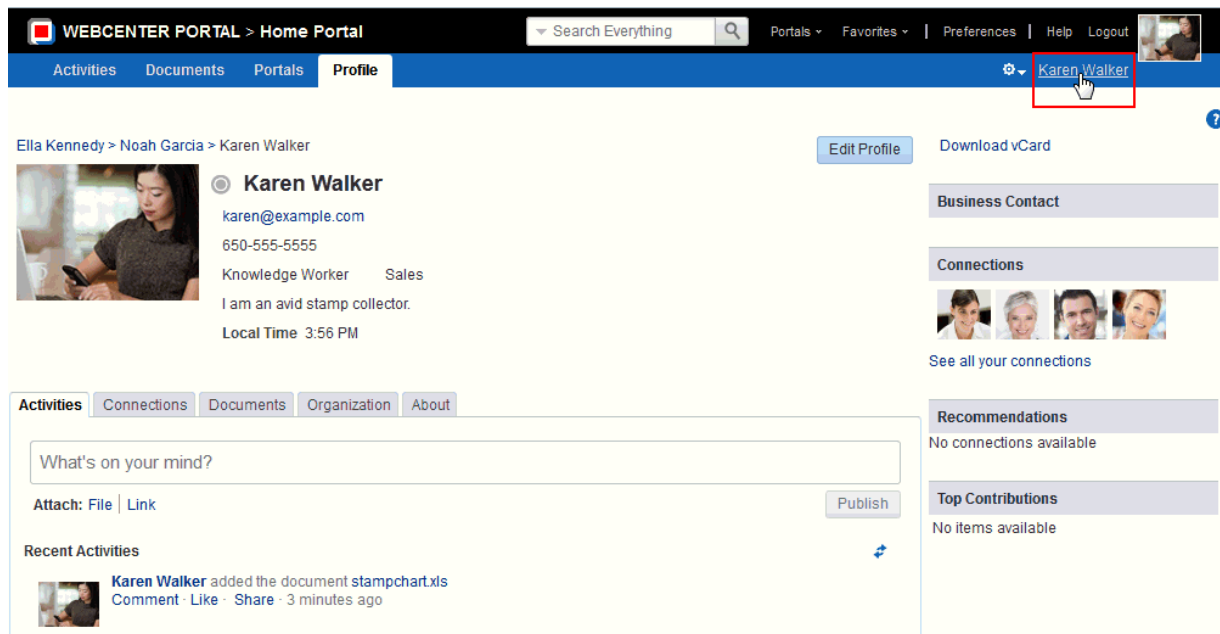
WEBCENTER PORTAL > Home Portal

Search Everything

Portals Favorites | Preferences | Help Logout

Activities Documents Portals Profile

Karen Walker

Ella Kennedy > Noah Garcia > Karen Walker

Edit Profile

Karen Walker

karen@example.com

650-555-5555

Knowledge Worker Sales

I am an avid stamp collector.

Local Time 3:56 PM

Download vCard

Business Contact

Connections

See all your connections

Recommendations

No connections available

Top Contributions

No items available

Activities Connections Documents Organization About

What's on your mind?

Attach: File | Link

Publish

Recent Activities

Karen Walker added the document stampchart.xls

Comment · Like · Share · 3 minutes ago